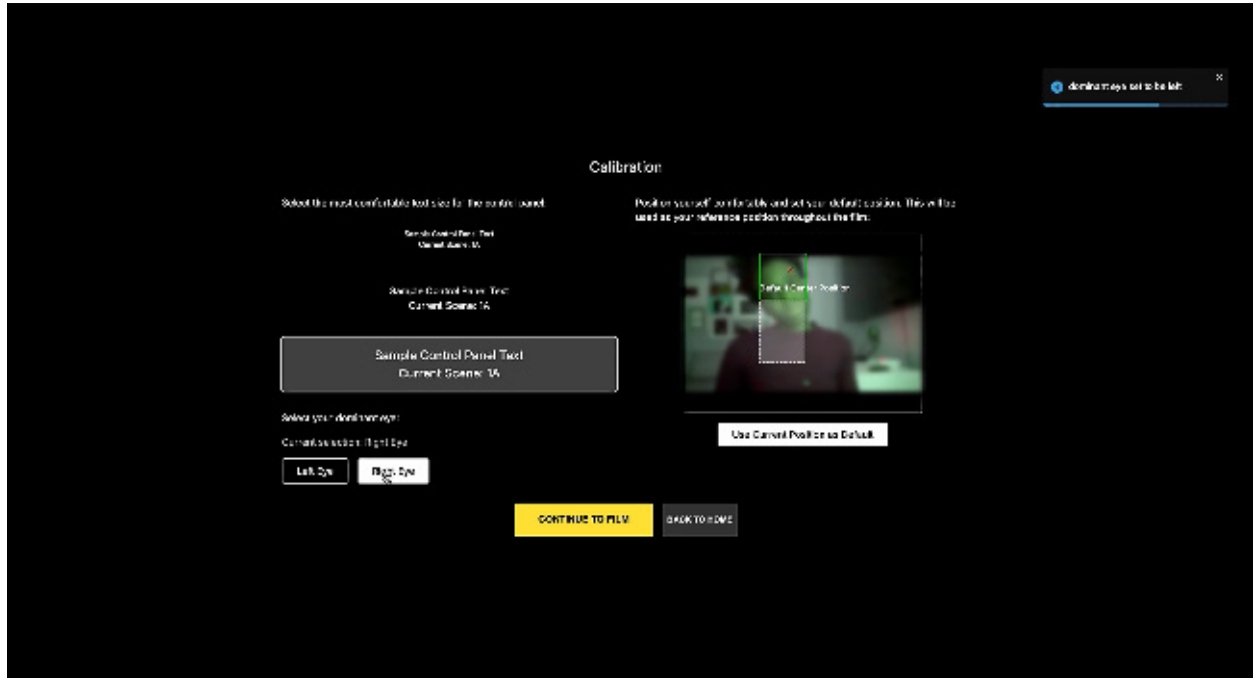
dominant eye set to be left

×

Calibration

Select the most comfortable text size for the control panel:

Sample Control Panel Text
Current Scene: 1A

Sample Control Panel Text
Current Scene: 1A

Sample Control Panel Text
Current Scene: 1A

Select your dominant eye:

Current selection: Right Eye

Left Eye

Right Eye

Position yourself comfortably and set your default position. This will be used as your reference position throughout the film.

Default Center Position

Use Current Position as Default

CONTINUE TO FILM

BACK TO HOME